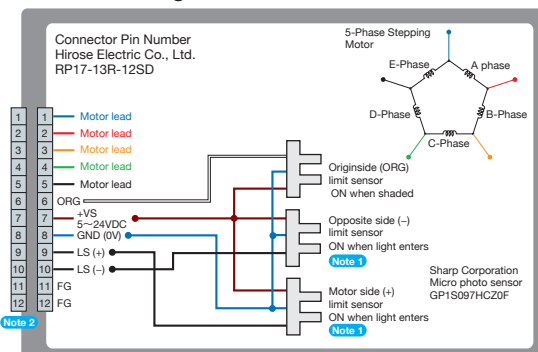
Connector Pin Number
Hirose Electric Co., Ltd.
RP17-13R-12SD

5-Phase Stepping Motor

E-Phase
A phase
D-Phase
B-Phase
C-Phase

| | | |
|---|---|---|
| 1 | 1 | Motor lead |
| 2 | 2 | Motor lead |
| 3 | 3 | Motor lead |
| 4 | 4 | Motor lead |
| 5 | 5 | Motor lead |
| 6 | 6 | ORG |
| 7 | 7 | +VS 5~24VDC |
| 8 | 8 | GND (0V) |
| 9 | 9 | LS (+) |
| 10 | 10 | LS (–) |
| 11 | 11 | FG |
| 12 | 12 | FG |

Note 2

Originside (ORG) limit sensor ON when shaded

Opposite side (–) limit sensor ON when light enters
Note 1

Sharp Corporation
Micro photo sensor
GP1S097HCZ0F

Motor side (+) limit sensor ON when light enters
Note 1